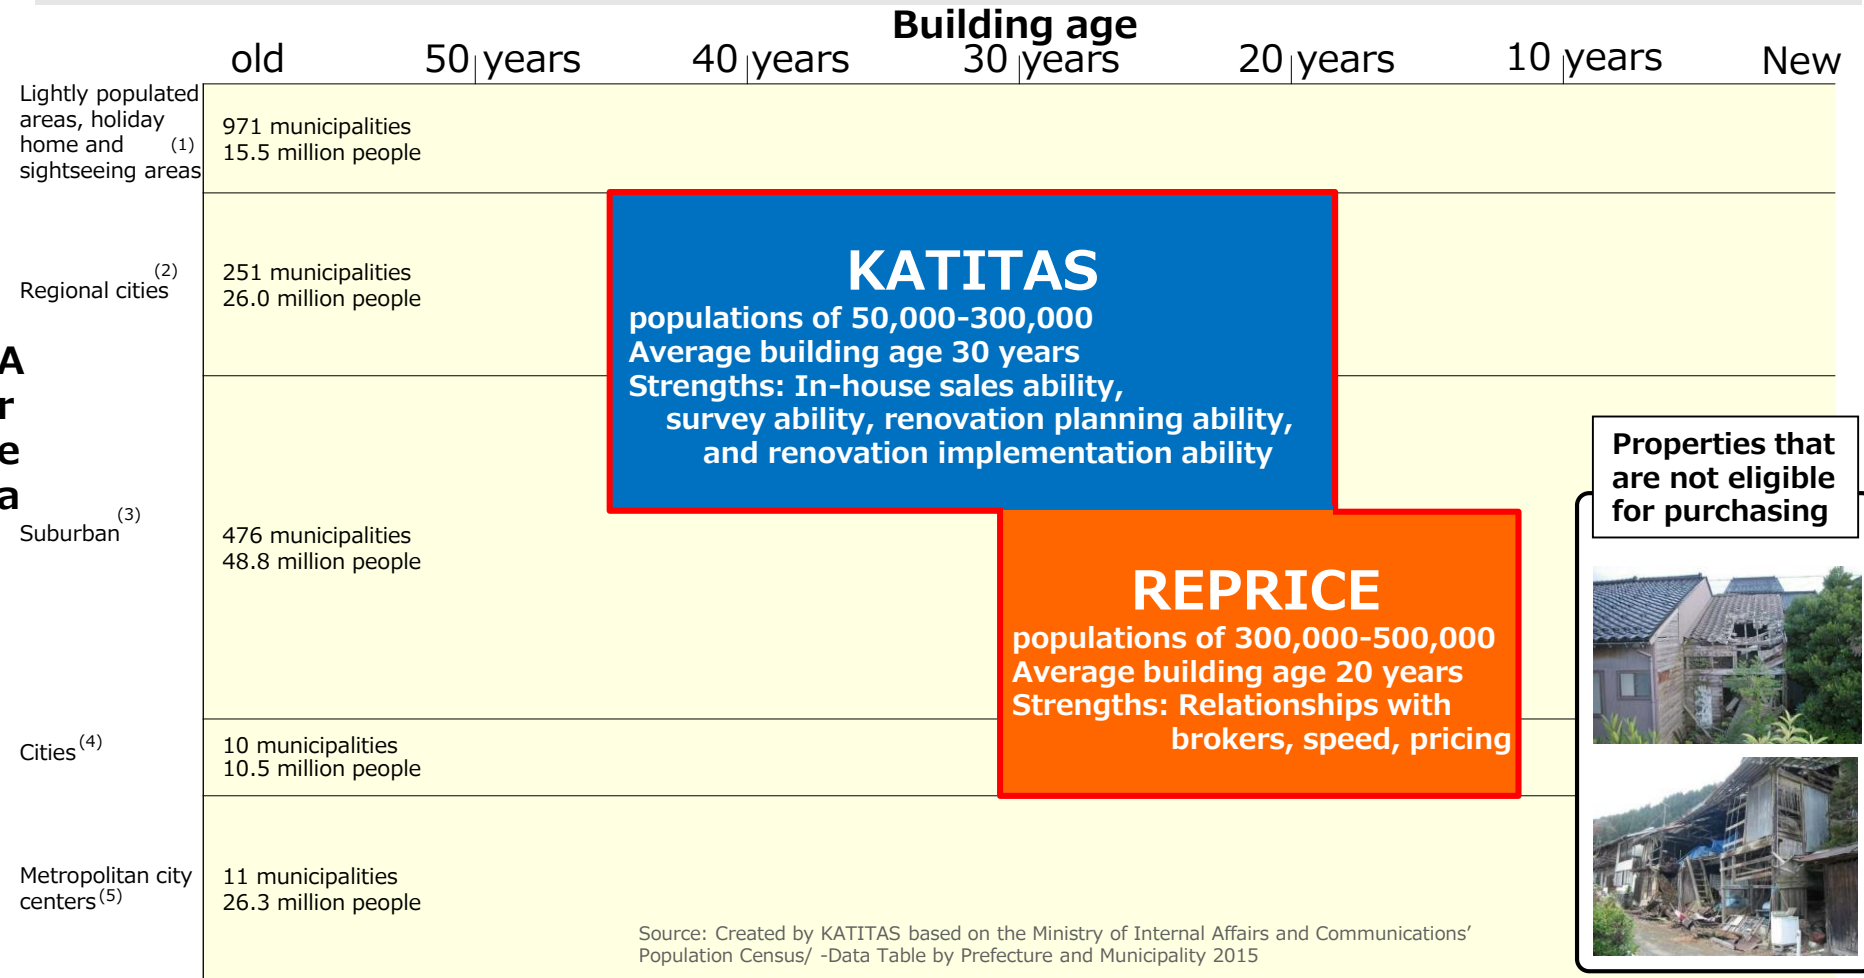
Building age

old | 50 years | 40 years | 30 years | 20 years | 10 years | New

Area

Lightly populated areas, holiday home and sightseeing areas (1)
971 municipalities
15.5 million people

Regional cities (2)
251 municipalities
26.0 million people

Suburban (3)
476 municipalities
48.8 million people

Cities (4)
10 municipalities
10.5 million people

Metropolitan city centers (5)
11 municipalities
26.3 million people

KATITAS
populations of 50,000-300,000
Average building age 30 years
Strengths: In-house sales ability, survey ability, renovation planning ability, and renovation implementation ability

REPRICE
populations of 300,000-500,000
Average building age 20 years
Strengths: Relationships with brokers, speed, pricing

Properties that are not eligible for purchasing

Source: Created by KATITAS based on the Ministry of Internal Affairs and Communications' Population Census/ -Data Table by Prefecture and Municipality 2015